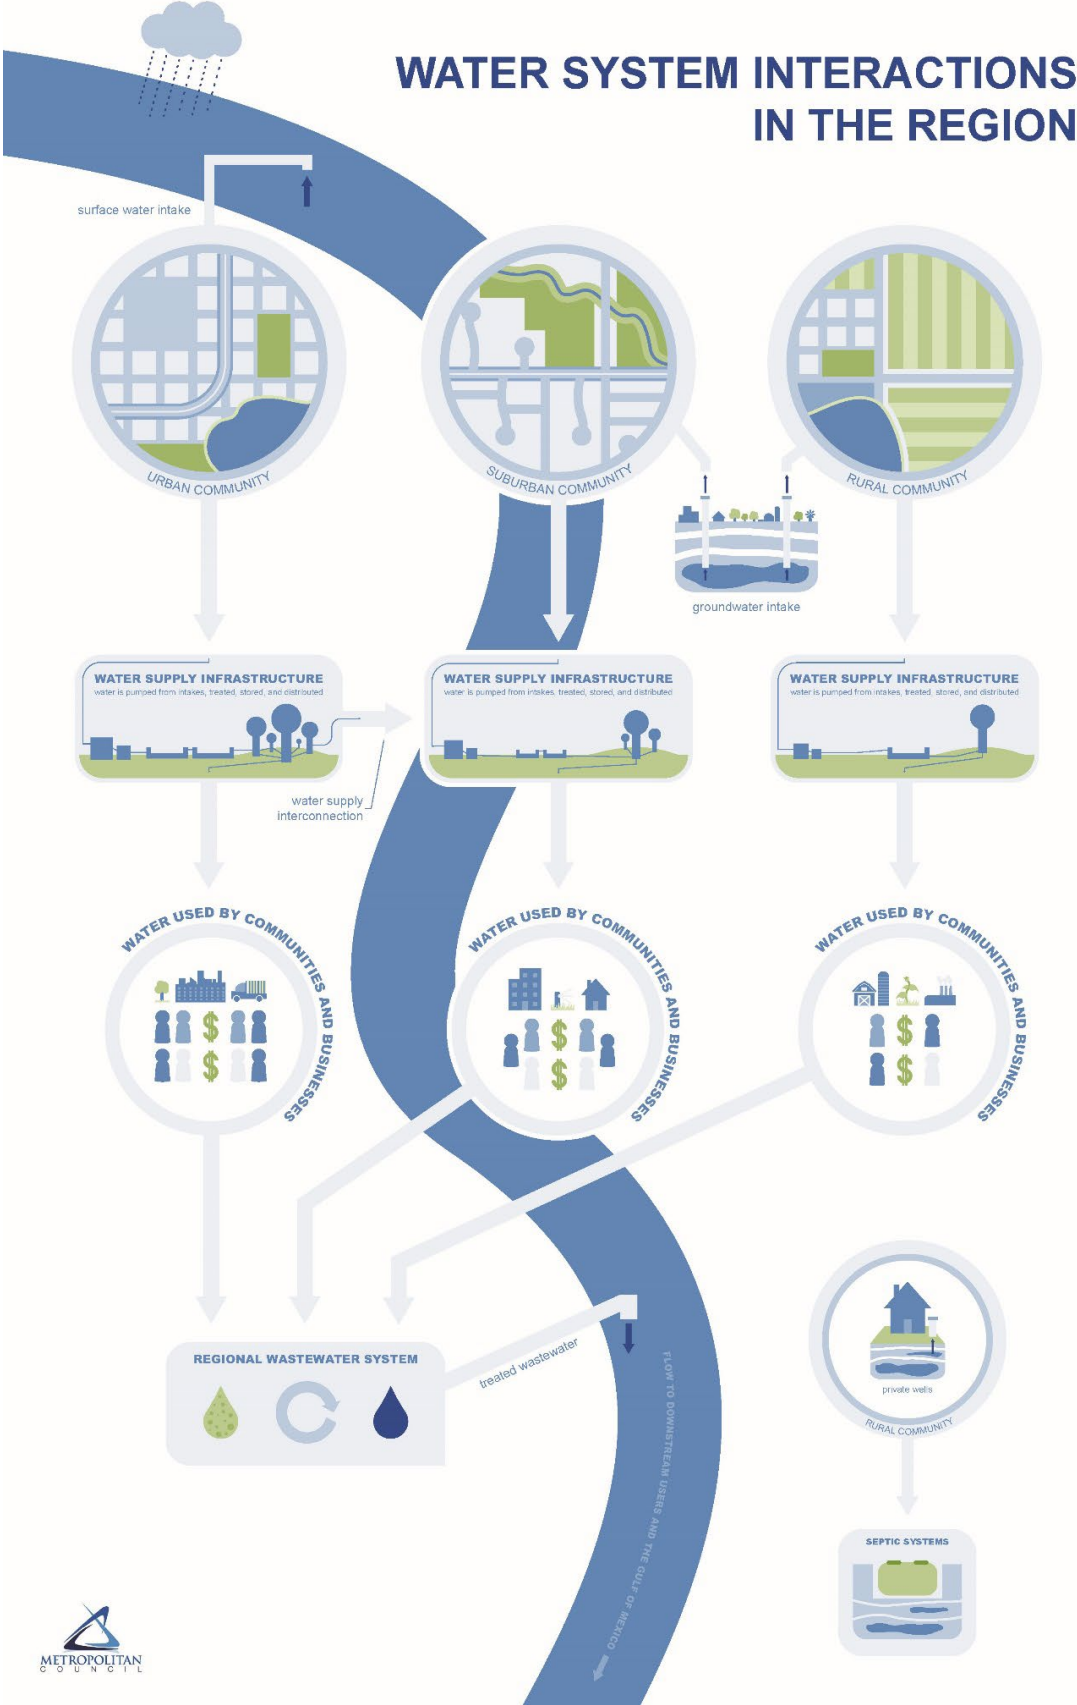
WATER SYSTEM INTERACTIONS IN THE REGION

surface water intake

URBAN COMMUNITY

SUBURBAN COMMUNITY

RURAL COMMUNITY

groundwater intake

WATER SUPPLY INFRASTRUCTURE
water is pumped from intakes, treated, stored, and distributed

WATER SUPPLY INFRASTRUCTURE
water is pumped from intakes, treated, stored, and distributed

WATER SUPPLY INFRASTRUCTURE
water is pumped from intakes, treated, stored, and distributed

water supply interconnection

WATER USED BY COMMUNITIES AND BUSINESSES

WATER USED BY COMMUNITIES AND BUSINESSES

WATER USED BY COMMUNITIES AND BUSINESSES

REGIONAL WASTEWATER SYSTEM

treated wastewater

FLOW TO DOWNSTREAM USERS AND THE GULF OF MEXICO

private wells

RURAL COMMUNITY

SEPTIC SYSTEMS

METROPOLITAN COUNCIL